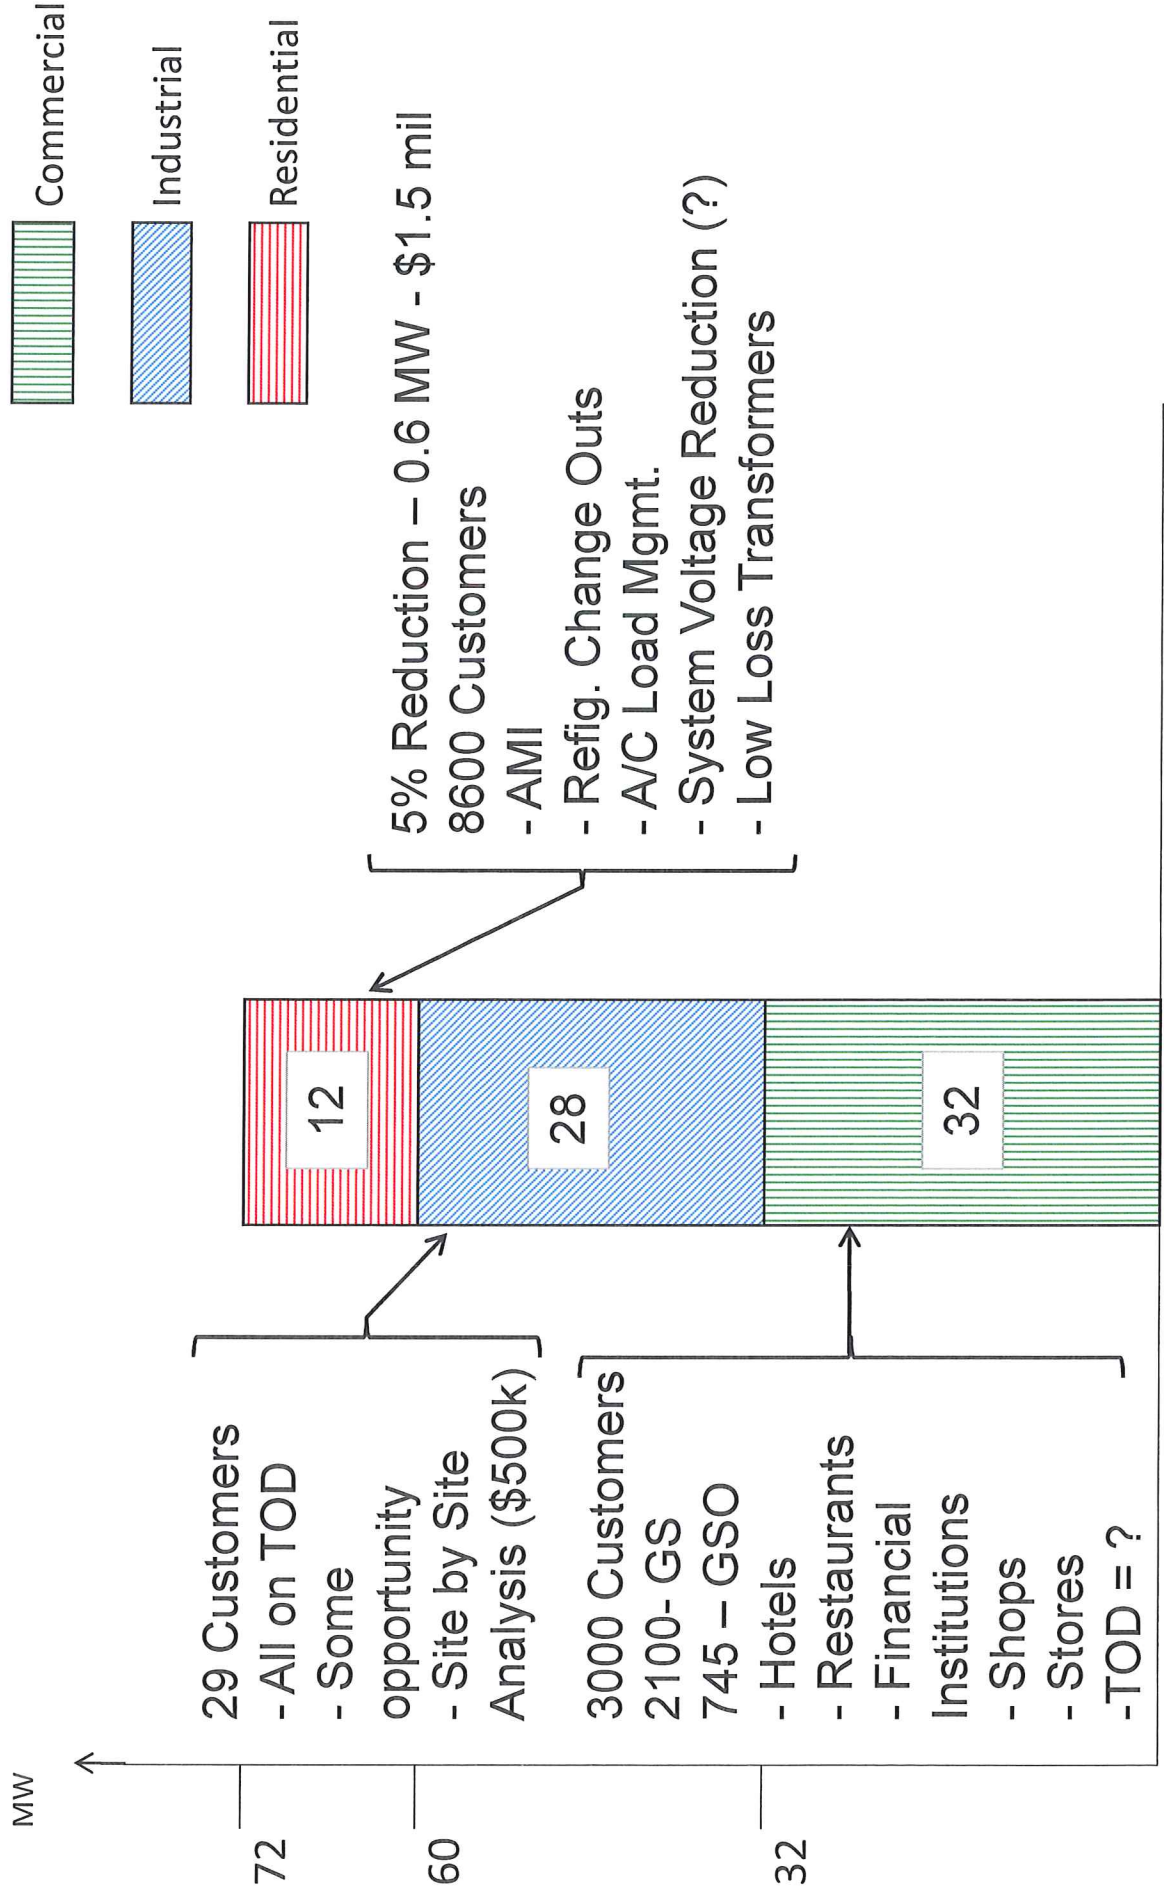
Commercial
Industrial
Residential

5% Reduction – 0.6 MW - $1.5 mil
8600 Customers
- AMI
- Refig. Change Outs
- A/C Load Mgmt.
- System Voltage Reduction (?)
- Low Loss Transformers

12
28
32

29 Customers
- All on TOD
- Some opportunity
- Site by Site Analysis ($500k)

3000 Customers
2100- GS
745 – GSO
- Hotels
- Restaurants
- Financial Institutions
- Shops
- Stores
-TOD = ?

MW
72
60
32